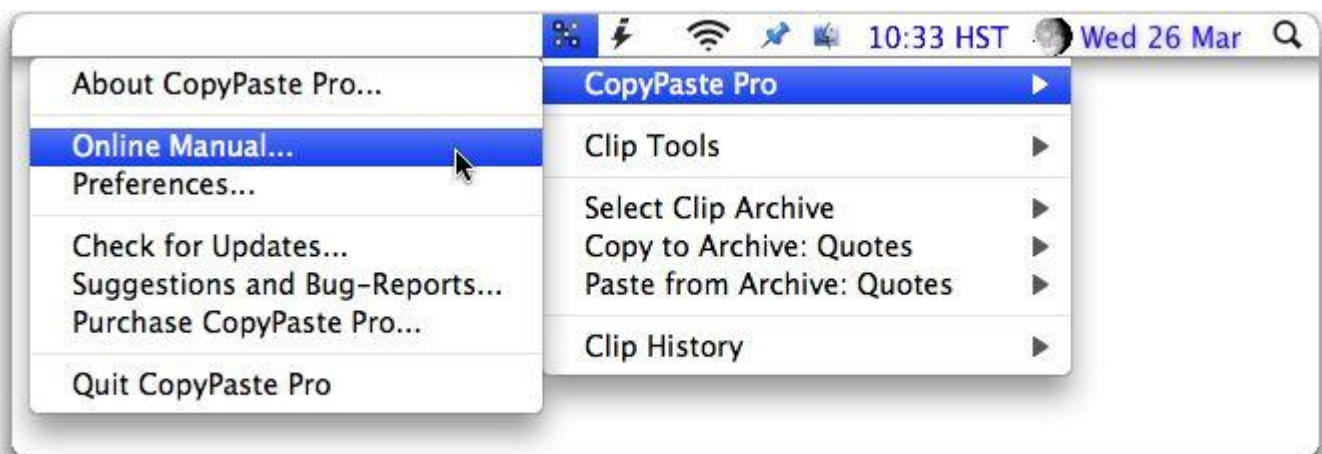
10:33 HST Wed 26 Mar

About CopyPaste Pro...

Online Manual...
Preferences...

Check for Updates...
Suggestions and Bug-Reports...
Purchase CopyPaste Pro...

Quit CopyPaste Pro

CopyPaste Pro

Clip Tools

Select Clip Archive
Copy to Archive: Quotes
Paste from Archive: Quotes

Clip History